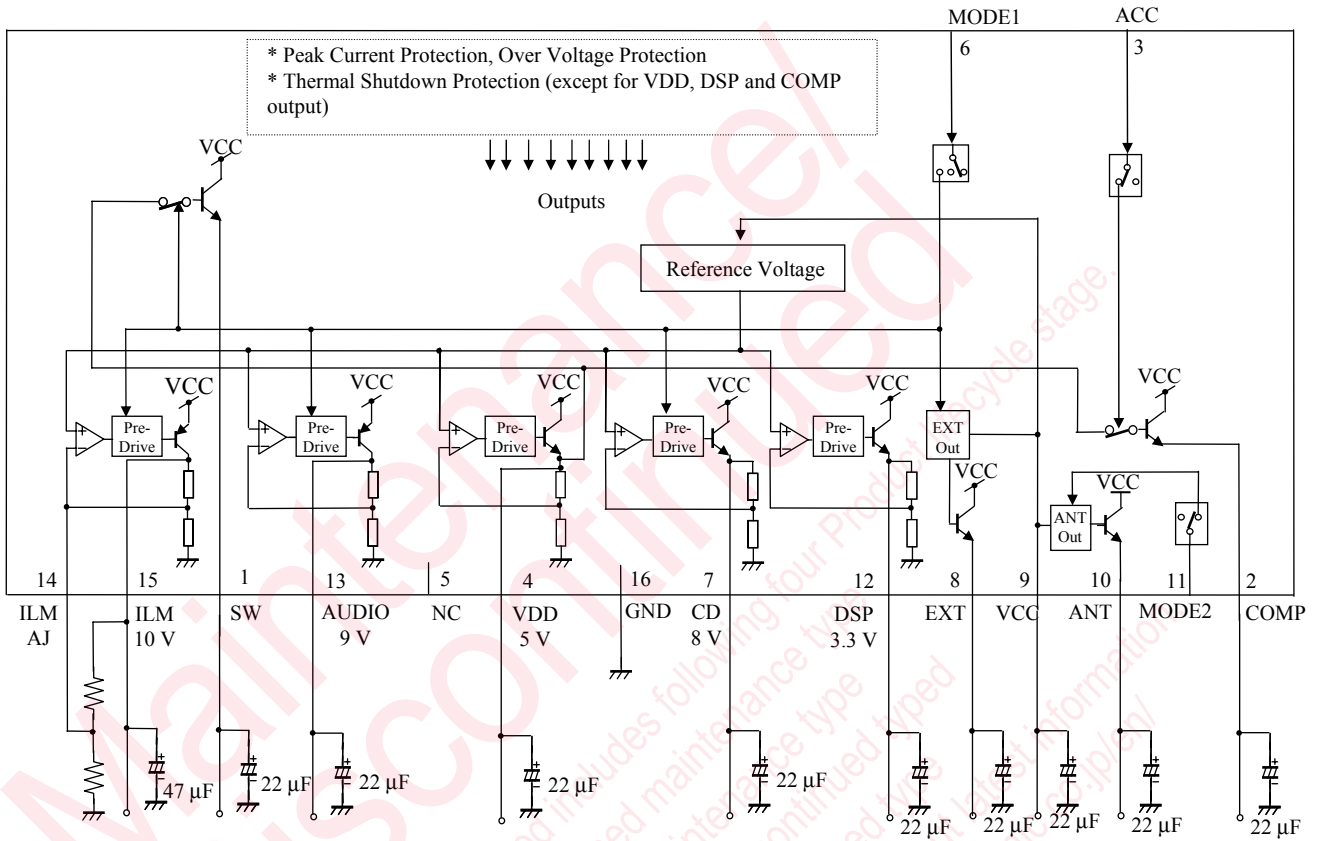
MODE1
ACC
6
3

* Peak Current Protection, Over Voltage Protection
* Thermal Shutdown Protection (except for VDD, DSP and COMP output)

VCC
Outputs

Reference Voltage

VCC
VCC
VCC
VCC
VCC
VCC

Pre-Drive
Pre-Drive
Pre-Drive
Pre-Drive
Pre-Drive
EXT Out

VCC
VCC
ANT Out

14
15
1
13
5
4
16
7
12
8
9
10
11
2

ILM AJ
ILM 10 V
SW
AUDIO 9 V
NC
VDD 5 V
GND
CD 8 V
DSP 3.3 V
EXT
VCC
ANT
MODE2
COMP

47 µF
22 µF
22 µF
22 µF
22 µF
22 µF
22 µF
22 µF
22 µF
22 µF

Maintenance/
Discontinued
Maintenance/Discontinued includes following four Product lifecycle stage.
planed maintenance type
maintenance type
planed discontinued typed
discontinued type
Please visit following URL about latest information.
http://www.semicon.panasonic.co.jp/en/